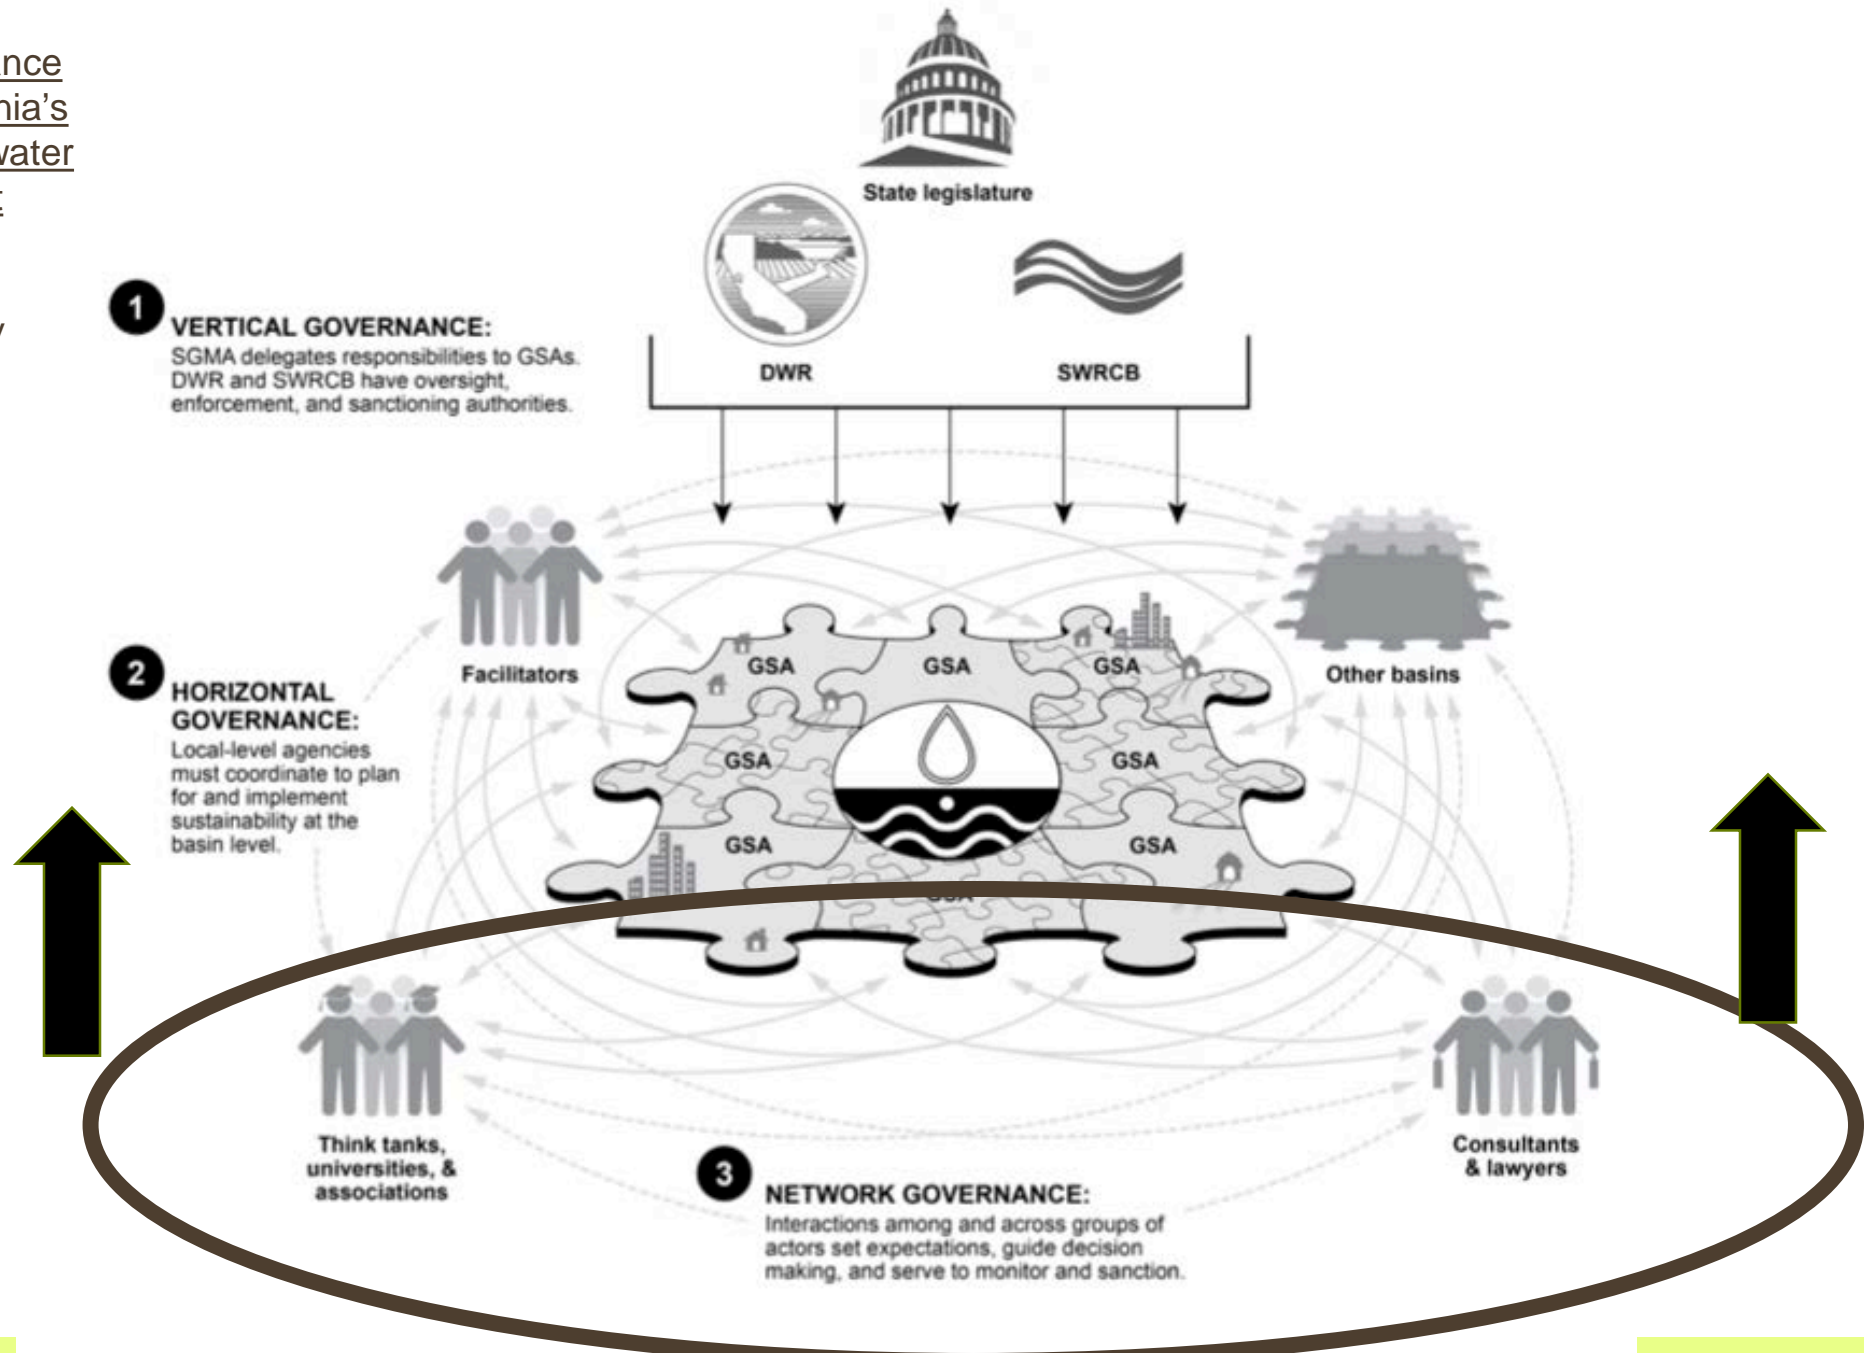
nce
nia's
vater
t

y

State legislature

DWR

SWRCB

1 VERTICAL GOVERNANCE:
SGMA delegates responsibilities to GSAs. DWR and SWRCB have oversight, enforcement, and sanctioning authorities.

Facilitators

Other basins

GSA
GSA
GSA
GSA
GSA
GSA
GSA
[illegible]

2 HORIZONTAL GOVERNANCE:
Local-level agencies must coordinate to plan for and implement sustainability at the basin level.

Think tanks, universities, & associations

Consultants & lawyers

3 NETWORK GOVERNANCE:
Interactions among and across groups of actors set expectations, guide decision making, and serve to monitor and sanction.